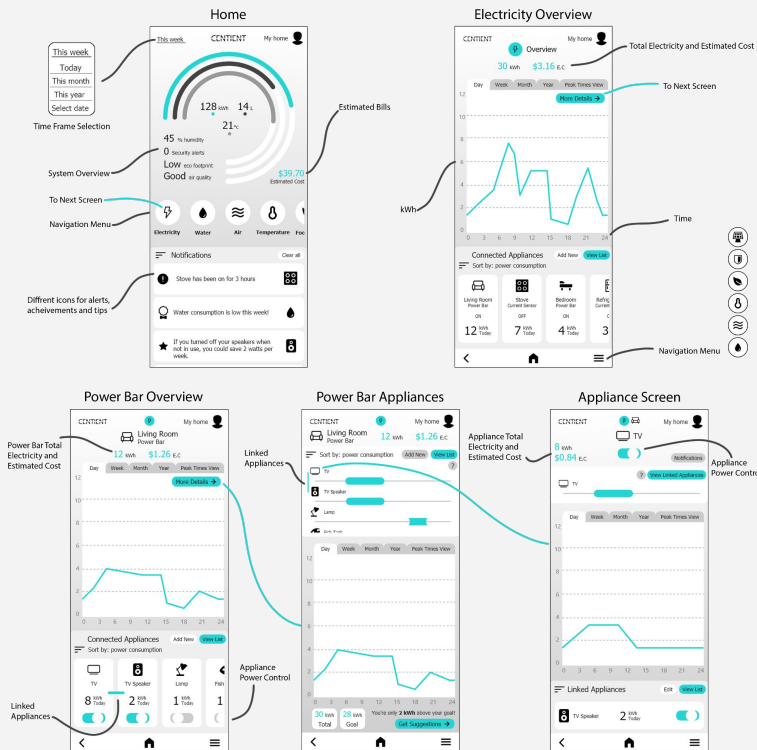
Home

This week
Today
This month
This year
Select date

Time Frame Selection

This week CENTIENT My home

128 kWh 14 L
21 °C

45 % humidity
0 Security alerts
Low eco footprint
Good air quality

$39.70
Estimated Cost

System Overview

Estimated Bills

To Next Screen

Navigation Menu

Electricity Water Air Temperature Foo

Notifications Clear all

Stove has been on for 3 hours

Water consumption is low this week!

If you turned off your speakers when not in use, you could save 2 watts per week.

Diffrent icons for alerts, acheivements and tips

Electricity Overview

CENTIENT My home
Overview
30 kWh $3.16 E.C

Total Electricity and Estimated Cost

Day Week Month Year Peak Times View
More Details →

To Next Screen

kWh

12 10 8 6 4 2 0
0 3 6 9 12 15 18 21 24

Time

Connected Appliances Add New View List
Sort by: power consumption

Living Room Power Bar ON 12 kWh Today
Stove Current Sensor OFF 7 kWh Today
Bedroom Power Bar ON 4 kWh Today
Refrig C 3

Navigation Menu

Power Bar Overview

CENTIENT My home
Living Room Power Bar
12 kWh $1.26 E.C

Power Bar Total Electricity and Estimated Cost

Day Week Month Year Peak Times View
More Details →

12 10 8 6 4 2 0
0 3 6 9 12 15 18 21 24

Connected Appliances Add New View List
Sort by: power consumption

TV 8 kWh Today
TV Speaker 2 kWh Today
Lamp 1 kWh Today
Fish 1

Linked Appliances

Appliance Power Control

Power Bar Appliances

CENTIENT My home
Power Bar 12 kWh $1.26 E.C
Sort by: power consumption Add New View List

Linked Appliances

TV
TV Speaker
Lamp
Fish Tank

Day Week Month Year Peak Times View

12 10 8 6 4 2 0
0 3 6 9 12 15 18 21 24

30 kWh Total 28 kWh Goal You're only 2 kWh above your goal!
Get Suggestions →

Appliance Screen

CENTIENT My home
8 kWh $0.84 E.C
TV
Notifications

Appliance Total Electricity and Estimated Cost

Appliance Power Control

View Linked Appliances
TV

Day Week Month Year Peak Times View

12 10 8 6 4 2 0
0 3 6 9 12 15 18 21 24

Linked Appliances Edit View List
TV Speaker 2 kWh Today